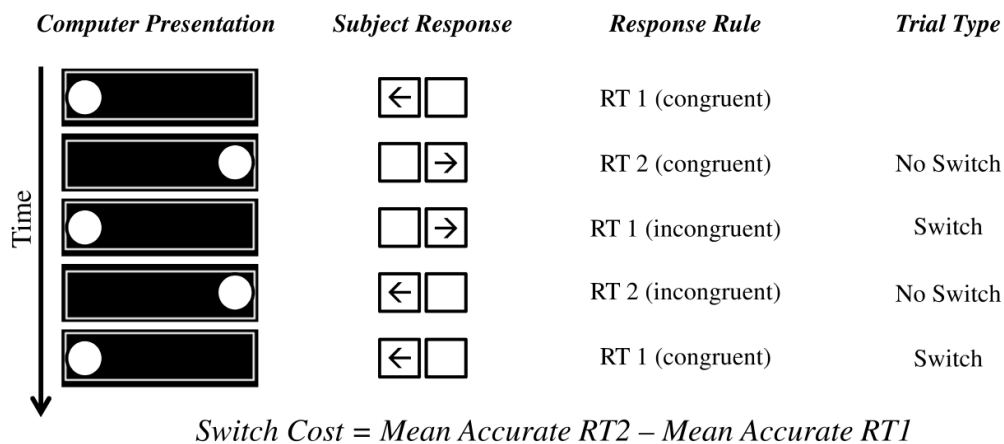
| Computer Presentation | Subject Response | Response Rule | Trial Type |
|---|---|---|---|
| | $\leftarrow$ | RT 1 (congruent) | |
| | $\rightarrow$ | RT 2 (congruent) | No Switch |
| | $\rightarrow$ | RT 1 (incongruent) | Switch |
| | $\leftarrow$ | RT 2 (incongruent) | No Switch |
| | $\leftarrow$ | RT 1 (congruent) | Switch |

Time

Switch Cost = Mean Accurate RT2 – Mean Accurate RT1